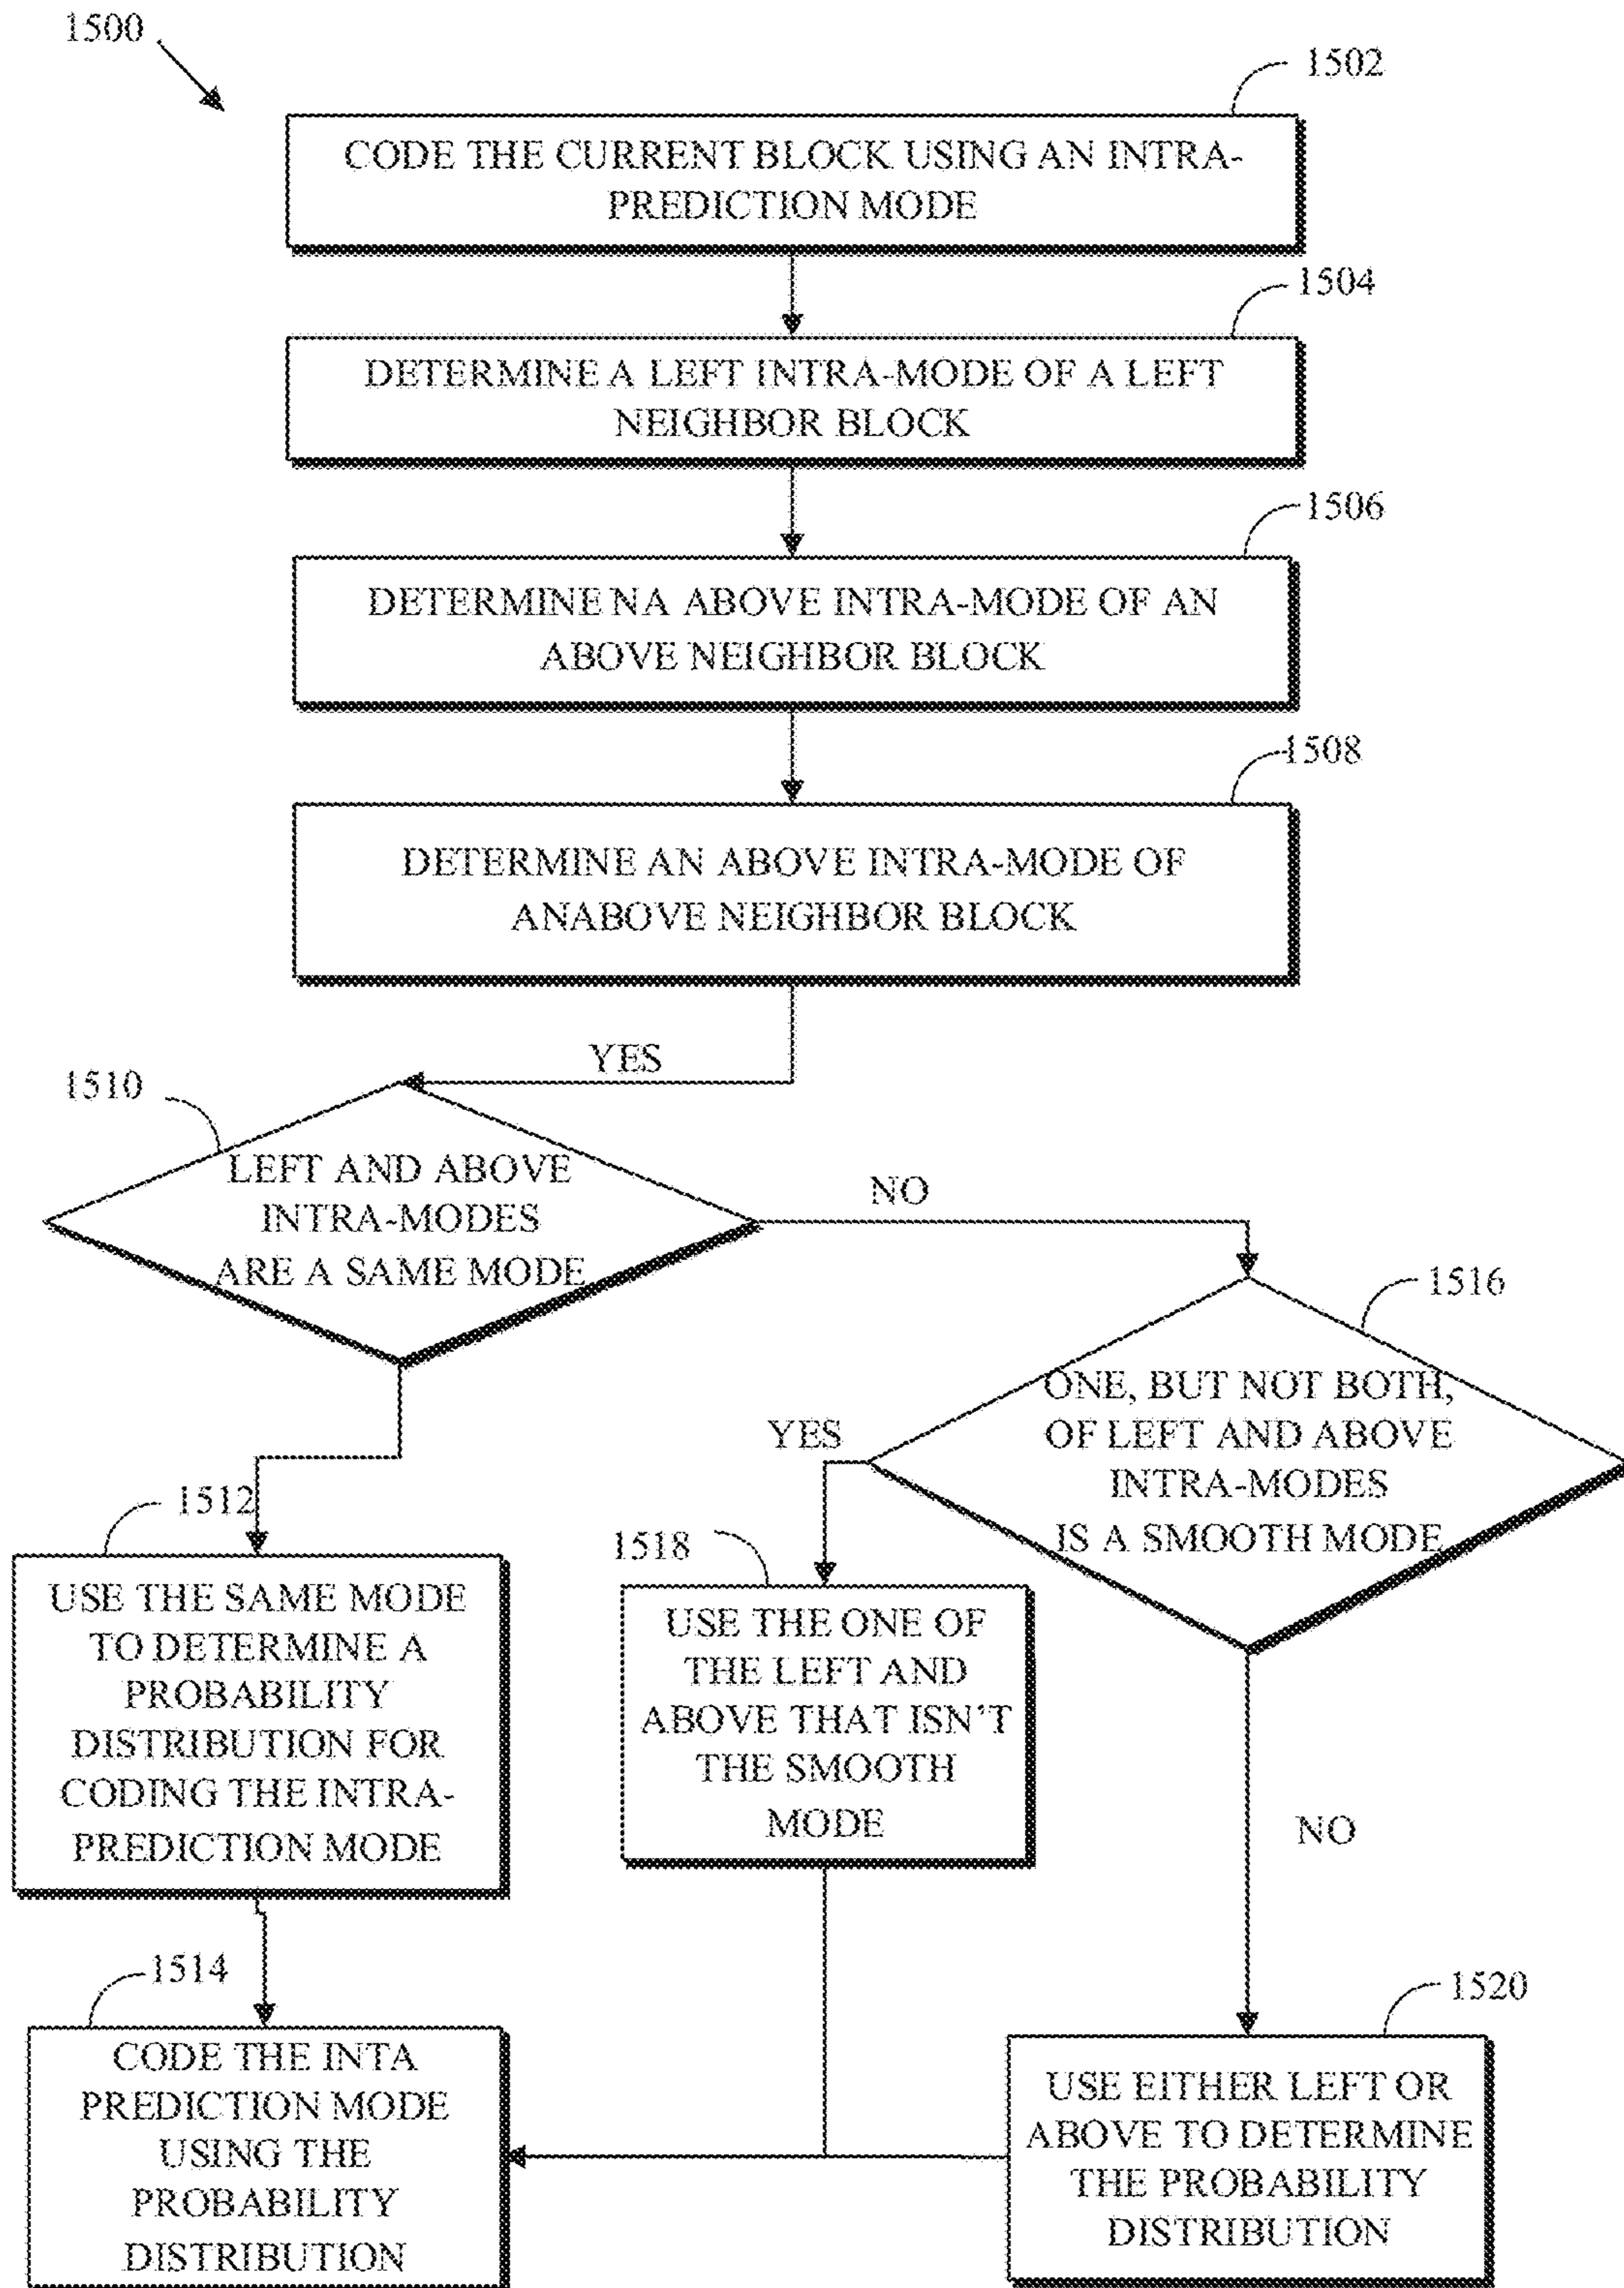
1500

1502

CODE THE CURRENT BLOCK USING AN INTRA-PREDICTION MODE

1504

DETERMINE A LEFT INTRA-MODE OF A LEFT NEIGHBOR BLOCK

1506

DETERMINE NA ABOVE INTRA-MODE OF AN ABOVE NEIGHBOR BLOCK

1508

DETERMINE AN ABOVE INTRA-MODE OF ANABOVE NEIGHBOR BLOCK

YES

1510

LEFT AND ABOVE INTRA-MODES ARE A SAME MODE

NO

1516

ONE, BUT NOT BOTH, OF LEFT AND ABOVE INTRA-MODES IS A SMOOTH MODE

YES

1512

USE THE SAME MODE TO DETERMINE A PROBABILITY DISTRIBUTION FOR CODING THE INTRA-PREDICTION MODE

1518

USE THE ONE OF THE LEFT AND ABOVE THAT ISN'T THE SMOOTH MODE

NO

1514

CODE THE INTA PREDICTION MODE USING THE PROBABILITY DISTRIBUTION

1520

USE EITHER LEFT OR ABOVE TO DETERMINE THE PROBABILITY DISTRIBUTION